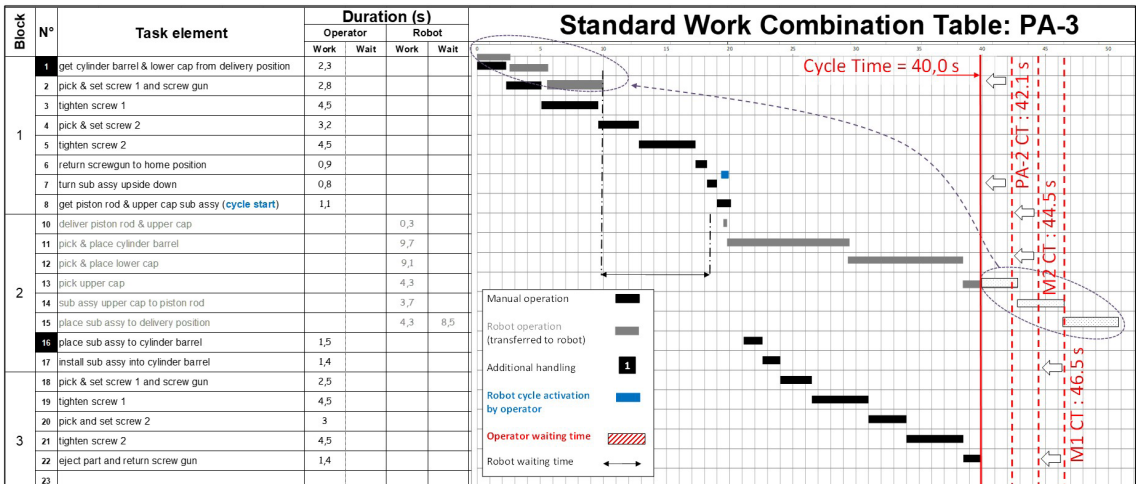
Standard Work Combination Table: PA-3

| Block | N° | Task element | Operator Work | Operator Wait | Robot Work | Robot Wait |
|---|---|---|---|---|---|---|
| 1 | 1 | get cylinder barrel & lower cap from delivery position | 2,3 | | | |
| | 2 | pick & set screw 1 and screw gun | 2,8 | | | |
| | 3 | tighten screw 1 | 4,5 | | | |
| | 4 | pick & set screw 2 | 3,2 | | | |
| | 5 | tighten screw 2 | 4,5 | | | |
| | 6 | return screwgun to home position | 0,9 | | | |
| | 7 | turn sub assy upside down | 0,8 | | | |
| | 8 | get piston rod & upper cap sub assy (cycle start) | 1,1 | | | |
| 2 | 10 | deliver piston rod & upper cap | | | 0,3 | |
| | 11 | pick & place cylinder barrel | | | 9,7 | |
| | 12 | pick & place lower cap | | | 9,1 | |
| | 13 | pick upper cap | | | 4,3 | |
| | 14 | sub assy upper cap to piston rod | | | 3,7 | |
| | 15 | place sub assy to delivery position | | | 4,3 | 8,5 |
| | 16 | place sub assy to cylinder barrel | 1,5 | | | |
| | 17 | install sub assy into cylinder barrel | 1,4 | | | |
| 3 | 18 | pick & set screw 1 and screw gun | 2,5 | | | |
| | 19 | tighten screw 1 | 4,5 | | | |
| | 20 | pick and set screw 2 | 3 | | | |
| | 21 | tighten screw 2 | 4,5 | | | |
| | 22 | eject part and return screw gun | 1,4 | | | |
| | 23 | | | | | |

0 5 10 15 20 25 30 35 40 45 50

Cycle Time = 40,0 s

PA-2 CT : 42,1 s

M2 CT : 44,5 s

M1 CT : 46,5 s

Manual operation

Robot operation (transferred to robot)

Additional handling 1

Robot cycle activation by operator

Operator waiting time

Robot waiting time